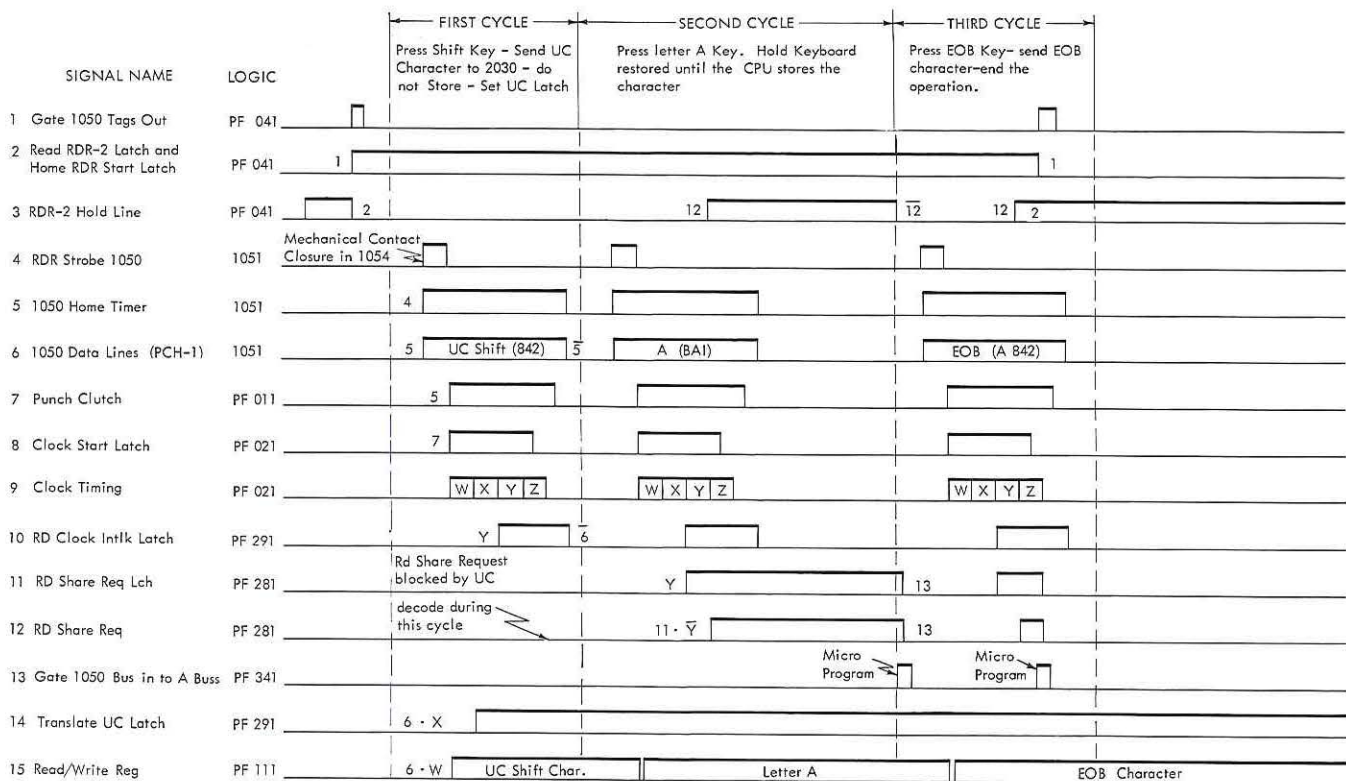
FIRST CYCLE
SECOND CYCLE
THIRD CYCLE

Press Shift Key - Send UC Character to 2030 - do not Store - Set UC Latch

Press letter A Key. Hold Keyboard restored until the CPU stores the character

Press EOB Key- send EOB character-end the operation.

SIGNAL NAME
LOGIC

1 Gate 1050 Tags Out PF 041
2 Read RDR-2 Latch and Home RDR Start Latch PF 041
1
1
3 RDR-2 Hold Line PF 041
2
12
$\overline{12}$
12
2
4 RDR Strobe 1050 1051
Mechanical Contact Closure in 1054
5 1050 Home Timer 1051
4
6 1050 Data Lines (PCH-1) 1051
5
UC Shift (842)
$\overline{5}$
A (BAI)
EOB (A 842)
7 Punch Clutch PF 011
5
8 Clock Start Latch PF 021
7
9 Clock Timing PF 021
W X Y Z
W X Y Z
W X Y Z
10 RD Clock Intlk Latch PF 291
Y
$\overline{6}$
11 RD Share Req Lch PF 281
Rd Share Request blocked by UC
Y
13
12 RD Share Req PF 281
decode during this cycle
$11 \cdot \overline{Y}$
13
13 Gate 1050 Bus in to A Buss PF 341
Micro Program
Micro Program
14 Translate UC Latch PF 291
$6 \cdot X$
15 Read/Write Reg PF 111
$6 \cdot W$
UC Shift Char.
Letter A
EOB Character